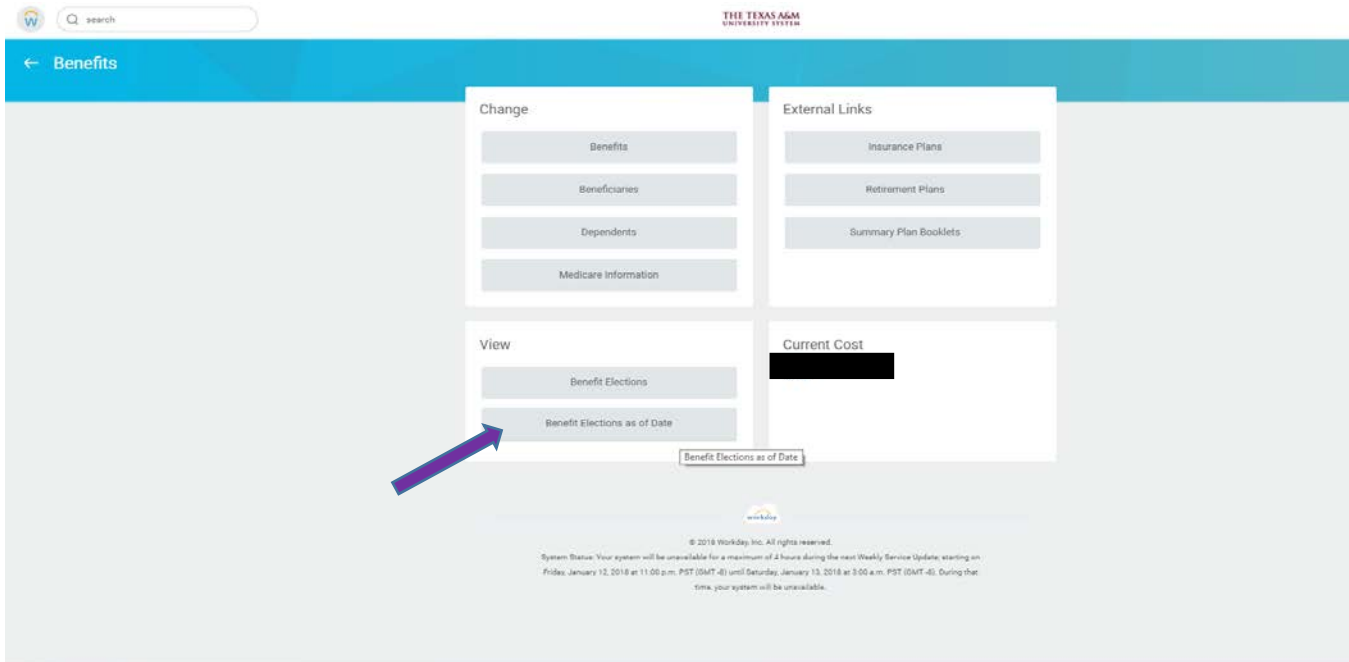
search

THE TEXAS A&M UNIVERSITY SYSTEM

← Benefits

Change

Benefits

Beneficiaries

Dependents

Medicare Information

External Links

Insurance Plans

Retirement Plans

Summary Plan Booklets

View

Benefit Elections

Benefit Elections as of Date

Benefit Elections as of Date

Current Cost

workday

© 2018 Workday, Inc. All rights reserved.

System Status: Your system will be unavailable for a maximum of 4 hours during the next Weekly Service Update; starting on Friday, January 12, 2018 at 11:00 p.m. PST (GMT -8) until Saturday, January 13, 2018 at 3:00 a.m. PST (GMT -8). During that time, your system will be unavailable.